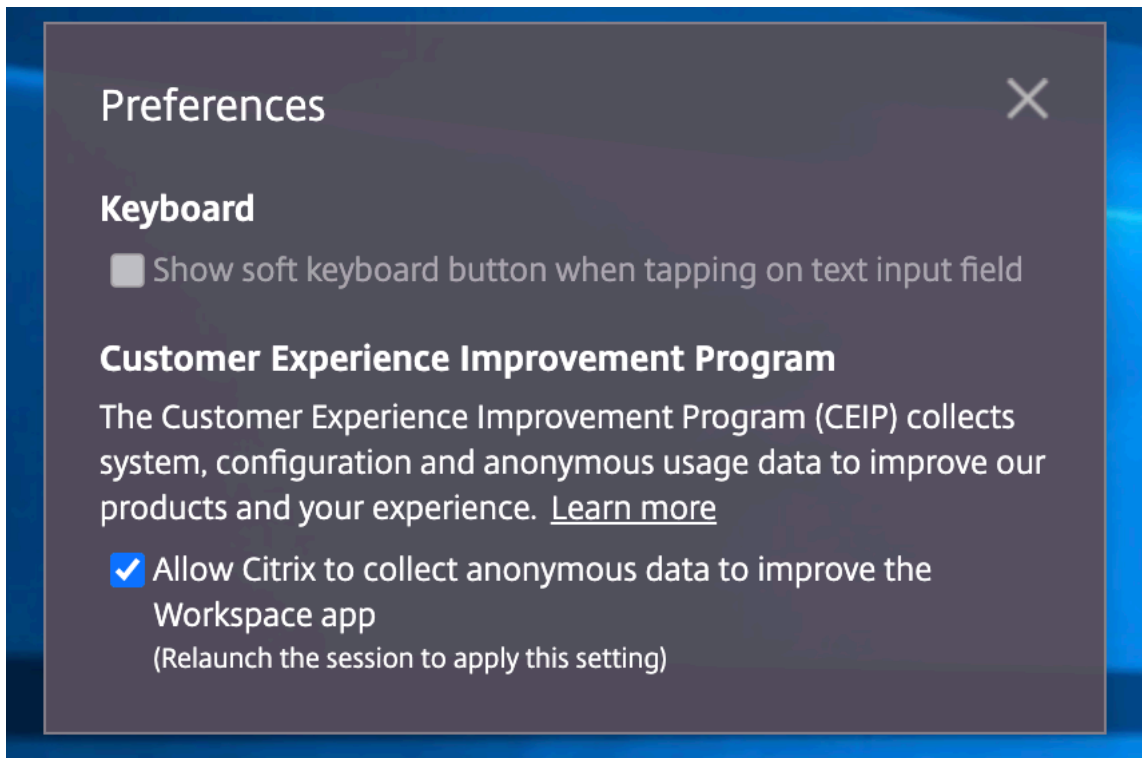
Preferences

Keyboard

Show soft keyboard button when tapping on text input field

Customer Experience Improvement Program

The Customer Experience Improvement Program (CEIP) collects system, configuration and anonymous usage data to improve our products and your experience. Learn more

Allow Citrix to collect anonymous data to improve the Workspace app
(Relaunch the session to apply this setting)